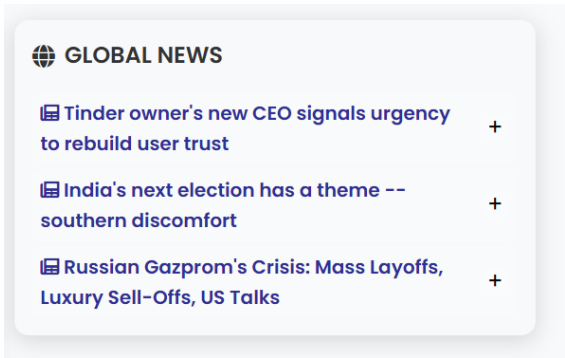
GLOBAL NEWS

Tinder owner's new CEO signals urgency to rebuild user trust +

India's next election has a theme -- southern discomfort +

Russian Gazprom's Crisis: Mass Layoffs, Luxury Sell-Offs, US Talks +